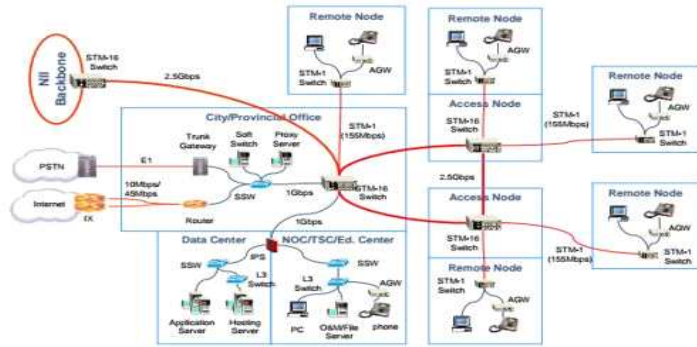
NII Backbone

STM-16 Switch

2.5Gbps

Remote Node

AGW

STM-1 Switch

Remote Node

AGW

STM-1 Switch

Remote Node

AGW

STM-1 Switch

Access Node

STM-16 Switch

STM-1 (155Mbps)

City/Provincial Office

Trunk Gateway

Soft Switch

Proxy Server

STM-1 (155Mbps)

PSTN

E1

SSW

1Gbps

STM-16 Switch

2.5Gbps

Internet

IX

10Mbps/ 45Mbps

Router

1Gbps

Access Node

STM-16 Switch

Remote Node

AGW

STM-1 Switch

STM-1 (155Mbps)

Data Center

IPS

NOC/TSC/Ed. Center

SSW

L3 Switch

L3 Switch

SSW

AGW

Application Server

Hosting Server

PC

O&M/File Server

phone

Remote Node

STM-1 Switch

AGW